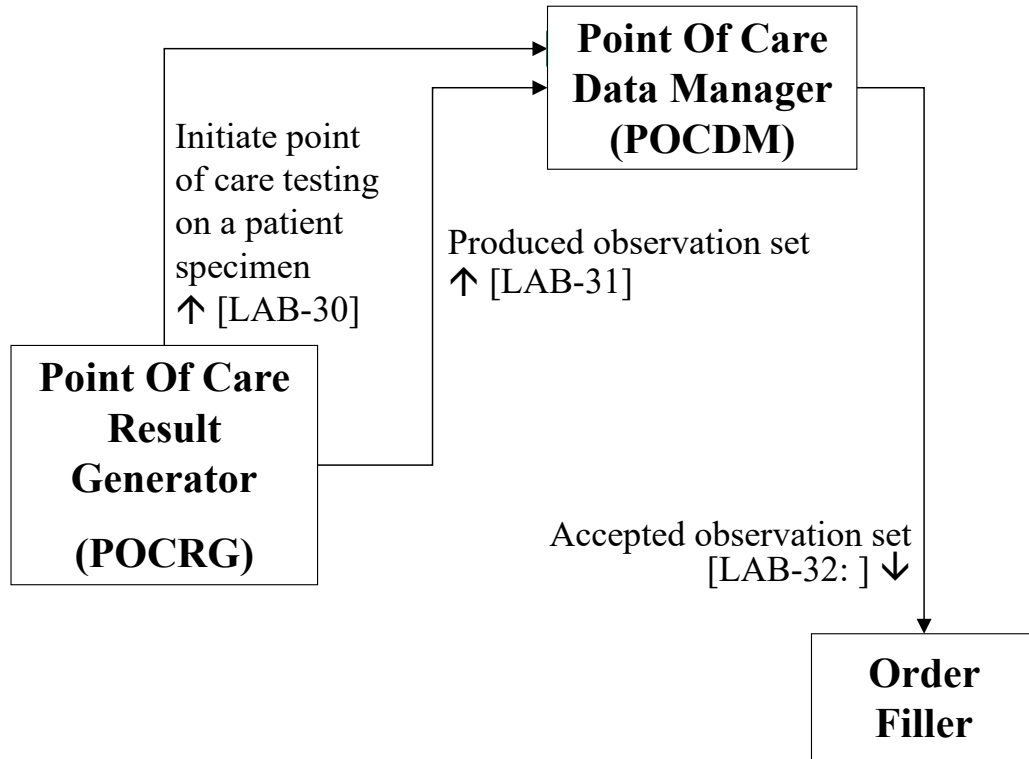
Point Of Care Data Manager (POCDM)

Initiate point of care testing on a patient specimen
↑ [LAB-30]

Produced observation set
↑ [LAB-31]

Point Of Care Result Generator

(POCRG)

Accepted observation set
[LAB-32: ] ↓

Order Filler